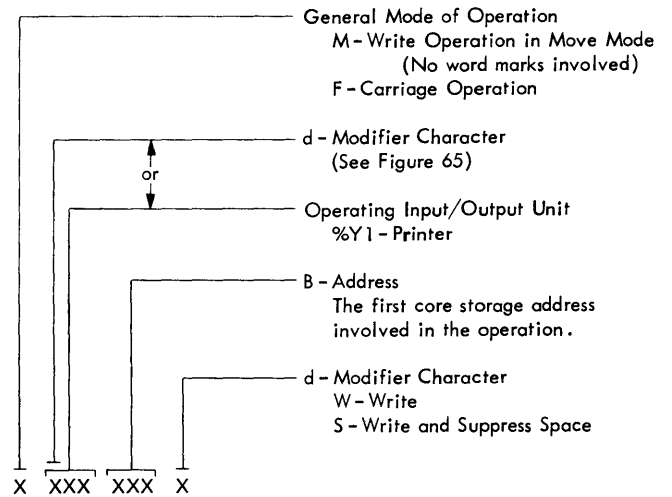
General Mode of Operation
M - Write Operation in Move Mode
(No word marks involved)
F - Carriage Operation

d - Modifier Character
(See Figure 65)

or

Operating Input/Output Unit
%Y1 - Printer

B - Address
The first core storage address involved in the operation.

d - Modifier Character
W - Write
S - Write and Suppress Space

X XXX XXX X